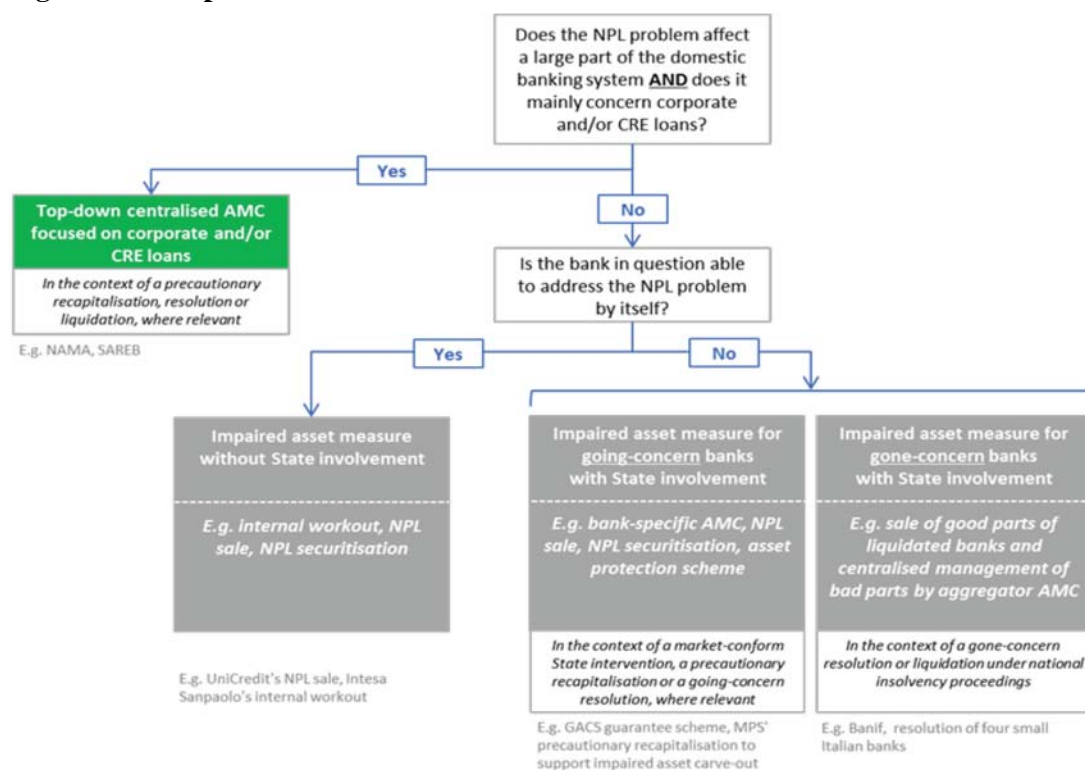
Does the NPL problem affect a large part of the domestic banking system AND does it mainly concern corporate and/or CRE loans?

Yes

No

Top-down centralised AMC focused on corporate and/or CRE loans

In the context of a precautionary recapitalisation, resolution or liquidation, where relevant

E.g. NAMA, SAREB

Is the bank in question able to address the NPL problem by itself?

Yes

No

Impaired asset measure without State involvement

E.g. internal workout, NPL sale, NPL securitisation

E.g. UniCredit's NPL sale, Intesa Sanpaolo's internal workout

Impaired asset measure for going-concern banks with State involvement

E.g. bank-specific AMC, NPL sale, NPL securitisation, asset protection scheme

In the context of a market-conform State intervention, a precautionary recapitalisation or a going-concern resolution, where relevant

E.g. GACS guarantee scheme, MPS' precautionary recapitalisation to support impaired asset carve-out

Impaired asset measure for gone-concern banks with State involvement

E.g. sale of good parts of liquidated banks and centralised management of bad parts by aggregator AMC

In the context of a gone-concern resolution or liquidation under national insolvency proceedings

E.g. Banif, resolution of four small Italian banks